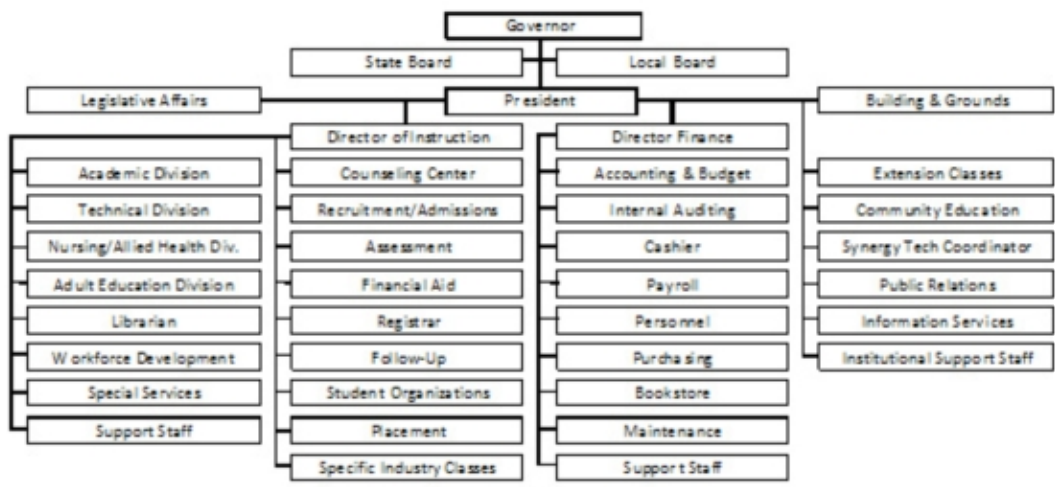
Governor

State Board

Local Board

Legislative Affairs

President

Building & Grounds

Director of Instruction

Director Finance

Academic Division

Technical Division

Nursing/Allied Health Div.

Adult Education Division

Librarian

Workforce Development

Special Services

Support Staff

Counseling Center

Recruitment/Admissions

Assessment

Financial Aid

Registrar

Follow-Up

Student Organizations

Placement

Specific Industry Classes

Accounting & Budget

Internal Auditing

Cashier

Payroll

Personnel

Purchasing

Bookstore

Maintenance

Support Staff

Extension Classes

Community Education

Synergy Tech Coordinator

Public Relations

Information Services

Institutional Support Staff